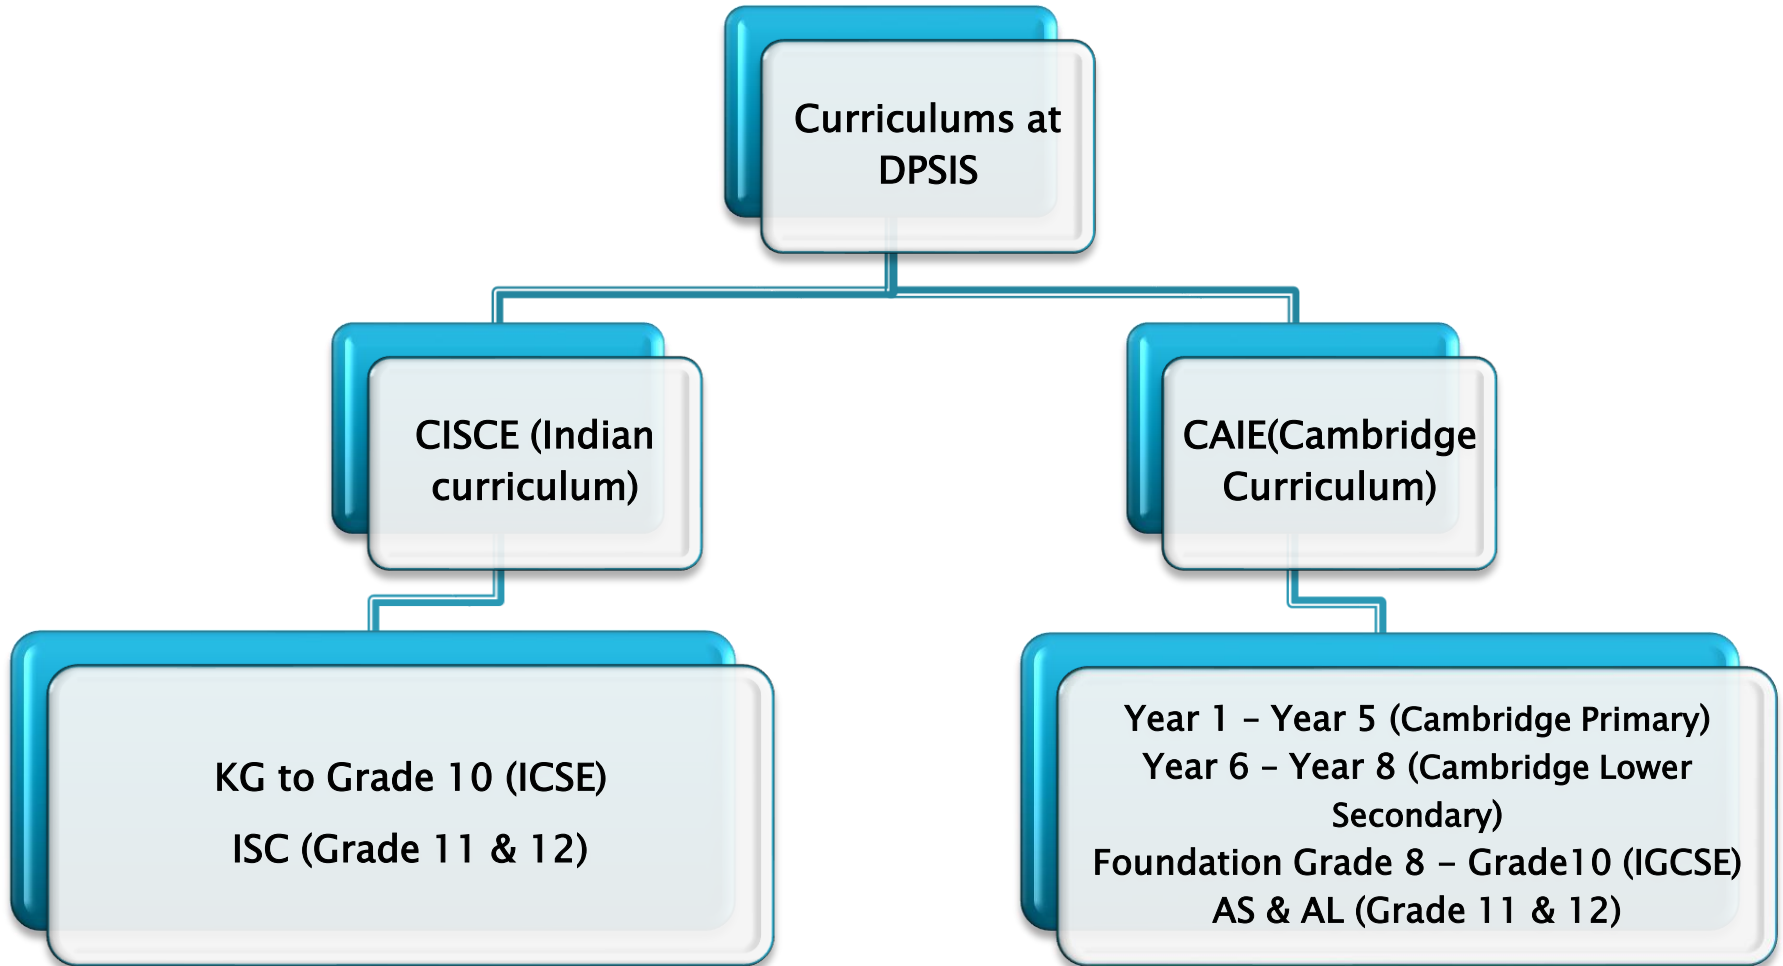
Curriculums at DPSIS

CISCE (Indian curriculum)

CAIE(Cambridge Curriculum)

KG to Grade 10 (ICSE)

ISC (Grade 11 & 12)

Year 1 – Year 5 (Cambridge Primary)
Year 6 – Year 8 (Cambridge Lower Secondary)
Foundation Grade 8 – Grade10 (IGCSE)
AS & AL (Grade 11 & 12)